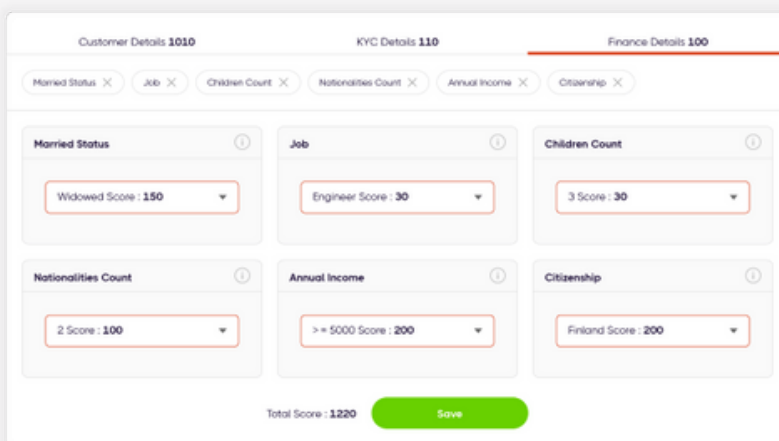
Customer Details 1010
KYC Details 110
Finance Details 100

Married Status ✕
Job ✕
Children Count ✕
Nationalities Count ✕
Annual Income ✕
Citizenship ✕

Married Status
Widowed Score : 150

Job
Engineer Score : 30

Children Count
3 Score : 30

Nationalities Count
2 Score : 100

Annual Income
> = 5000 Score : 200

Citizenship
Finland Score : 200

Total Score : 1220
Save